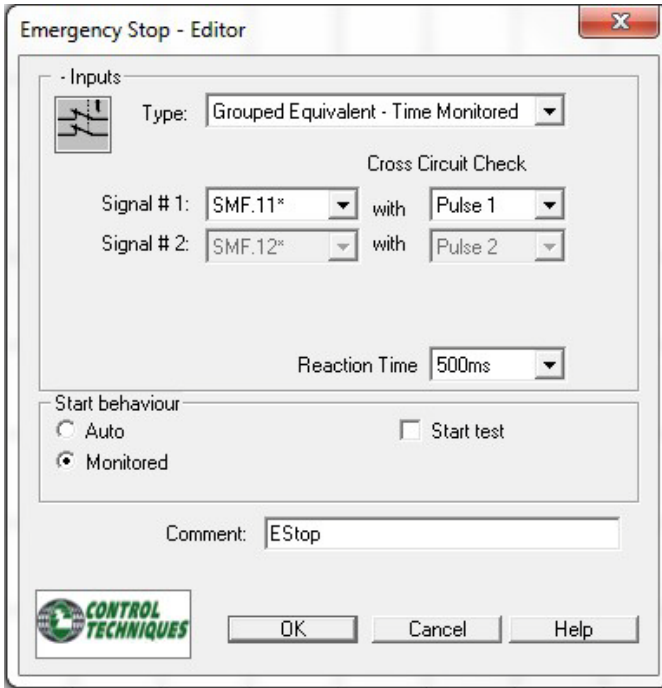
Emergency Stop - Editor

- Inputs

Type: Grouped Equivalent - Time Monitored

Cross Circuit Check

Signal # 1: SMF.11* with Pulse 1

Signal # 2: SMF.12* with Pulse 2

Reaction Time 500ms

Start behaviour

Auto

Monitored

Start test

Comment: EStop

CONTROL TECHNIQUES

OK

Cancel

Help